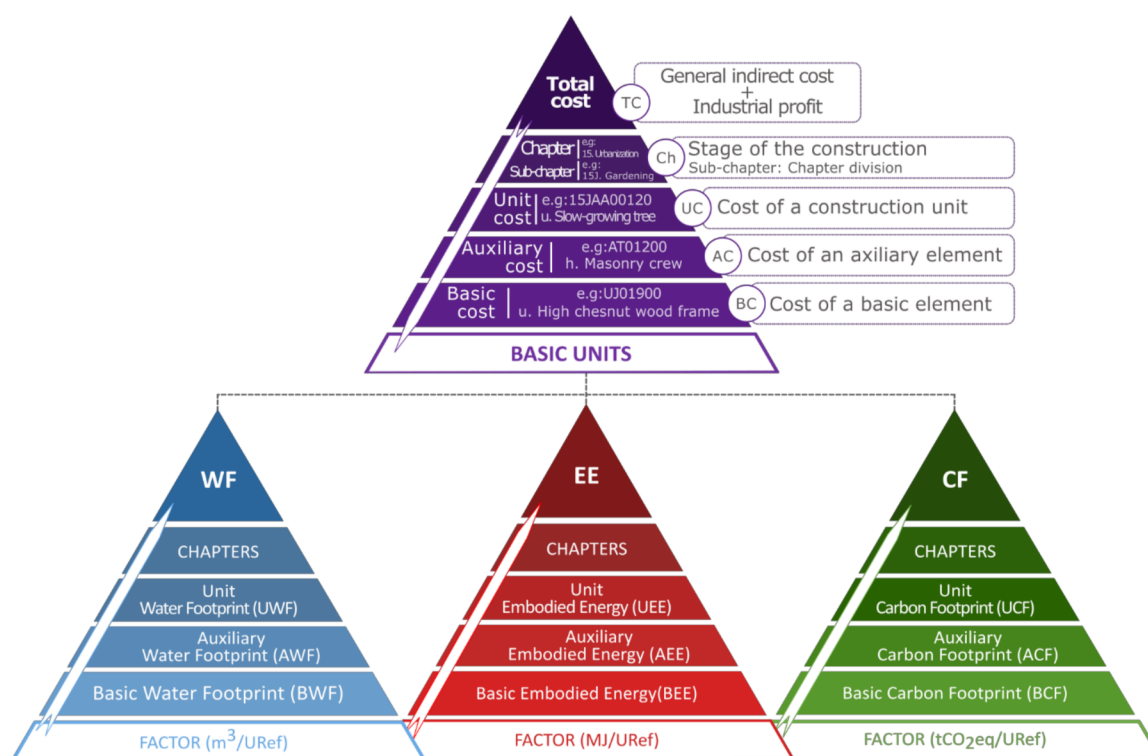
Total cost

TC

General indirect cost + Industrial profit

Chapter | e.g: 15. Urbanization

Sub-chapter | e.g: 15J. Gardening

Ch

Stage of the construction

Sub-chapter: Chapter division

Unit cost | e.g:15JAA00120 u. Slow-growing tree

UC

Cost of a construction unit

Auxiliary cost | e.g:AT01200 h. Masonry crew

AC

Cost of an axiliary element

Basic cost | e.g:UJ01900 u. High chesnut wood frame

BC

Cost of a basic element

BASIC UNITS

WF

CHAPTERS

Unit Water Footprint (UWF)

Auxiliary Water Footprint (AWF)

Basic Water Footprint (BWF)

FACTOR ($m^3$/URef)

EE

CHAPTERS

Unit Embodied Energy (UEE)

Auxiliary Embodied Energy (AEE)

Basic Embodied Energy(BEE)

FACTOR (MJ/URef)

CF

CHAPTERS

Unit Carbon Footprint (UCF)

Auxiliary Carbon Footprint (ACF)

Basic Carbon Footprint (BCF)

FACTOR ($tCO_2eq$/URef)